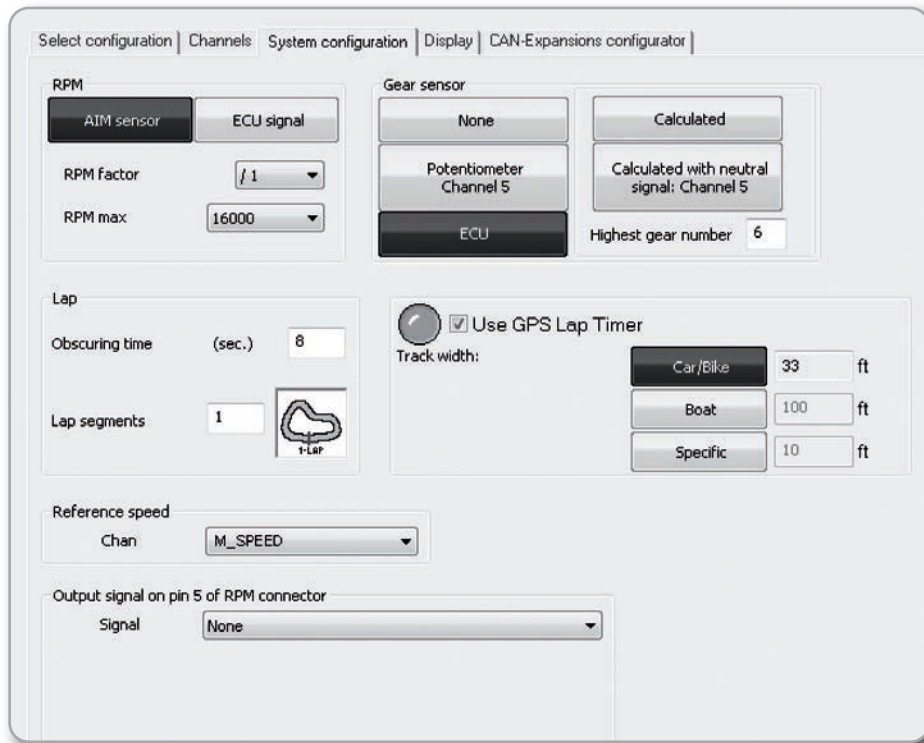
Select configuration | Channels | System configuration | Display | CAN-Expansions configurator |

RPM

AIM sensor

ECU signal

RPM factor /1

RPM max 16000

Gear sensor

None

Calculated

Potentiometer Channel 5

Calculated with neutral signal: Channel 5

ECU

Highest gear number 6

Lap

Obscuring time (sec.) 8

Lap segments 1

1-LAP

Use GPS Lap Timer

Track width:

Car/Bike 33 ft

Boat 100 ft

Specific 10 ft

Reference speed

Chan M_SPEED

Output signal on pin 5 of RPM connector

Signal None